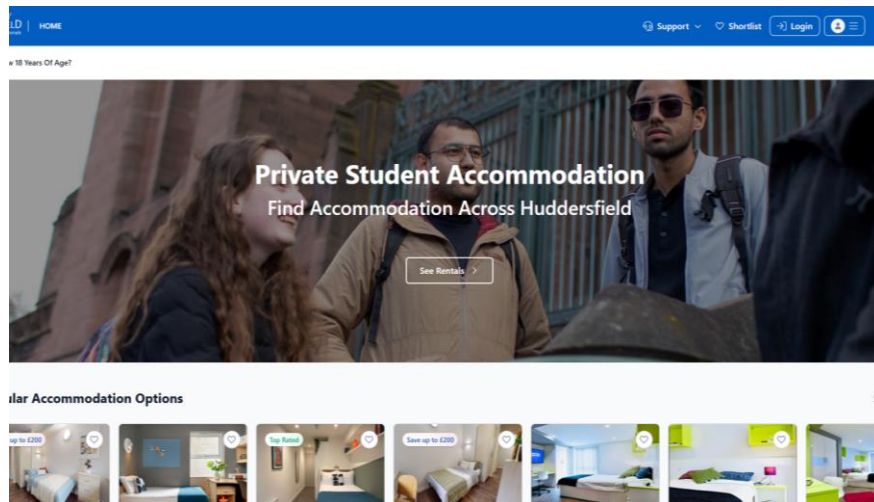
LD | HOME

Support Shortlist Login

w 18 Years Of Age?

Private Student Accommodation

Find Accommodation Across Huddersfield

See Rentals

ular Accommodation Options

up to £200

Top Rated

Save up to £200